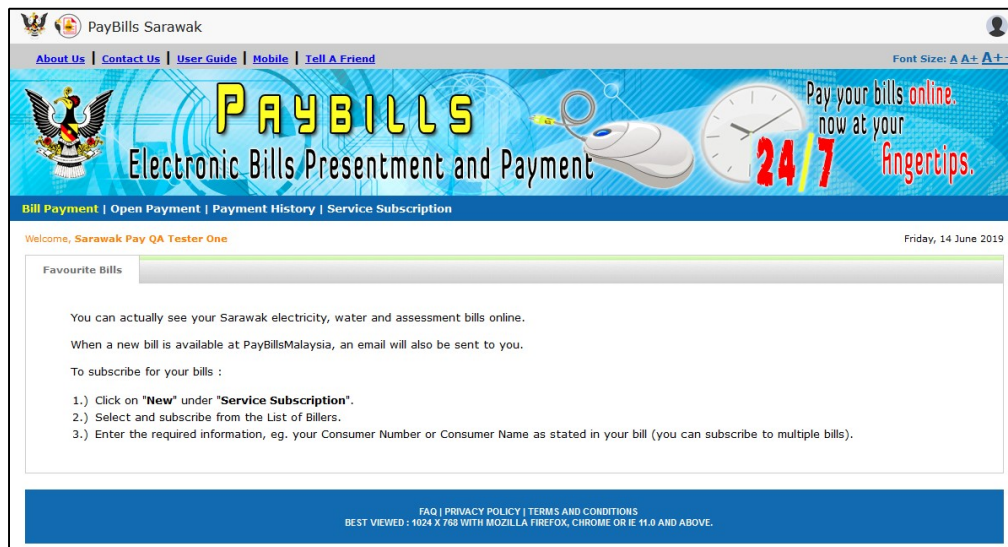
PayBills Sarawak

About Us | Contact Us | User Guide | Mobile | Tell A Friend

Font Size: A A+ A+

PAYBILLS
Electronic Bills Presentment and Payment

Pay your bills online. now at your 24/7 fingertips.

Bill Payment | Open Payment | Payment History | Service Subscription

Welcome, Sarawak Pay QA Tester One

Friday, 14 June 2019

Favourite Bills

You can actually see your Sarawak electricity, water and assessment bills online.

When a new bill is available at PayBillsMalaysia, an email will also be sent to you.

To subscribe for your bills :

1.) Click on "New" under "Service Subscription".
2.) Select and subscribe from the List of Billers.
3.) Enter the required information, eg. your Consumer Number or Consumer Name as stated in your bill (you can subscribe to multiple bills).

FAQ | PRIVACY POLICY | TERMS AND CONDITIONS
BEST VIEWED : 1024 X 768 WITH MOZILLA FIREFOX, CHROME OR IE 11.0 AND ABOVE.